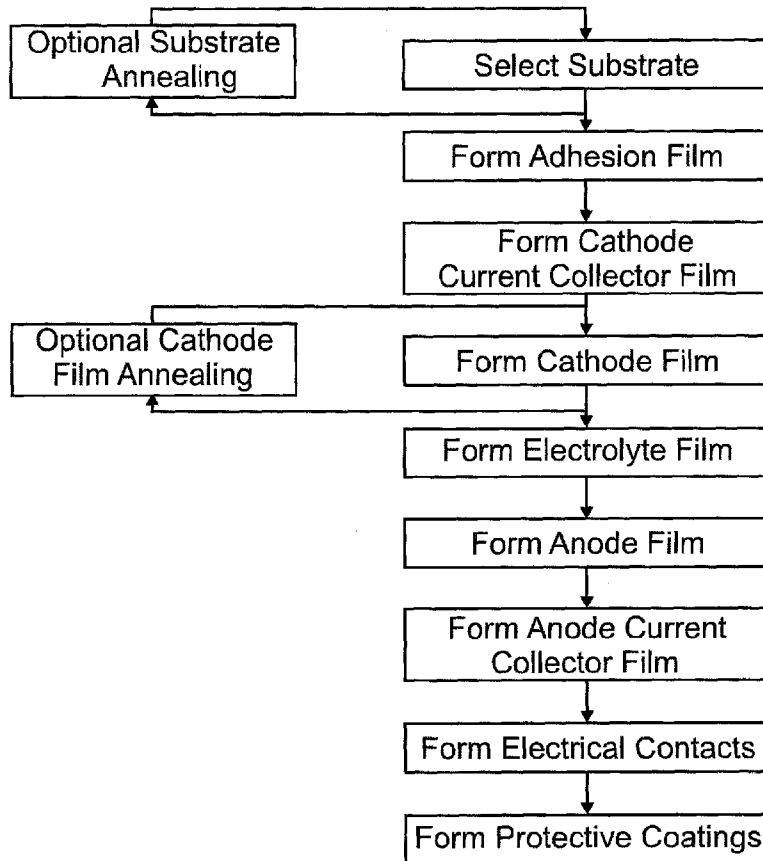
Optional Substrate Annealing

Select Substrate

Form Adhesion Film

Form Cathode Current Collector Film

Optional Cathode Film Annealing

Form Cathode Film

Form Electrolyte Film

Form Anode Film

Form Anode Current Collector Film

Form Electrical Contacts

Form Protective Coatings